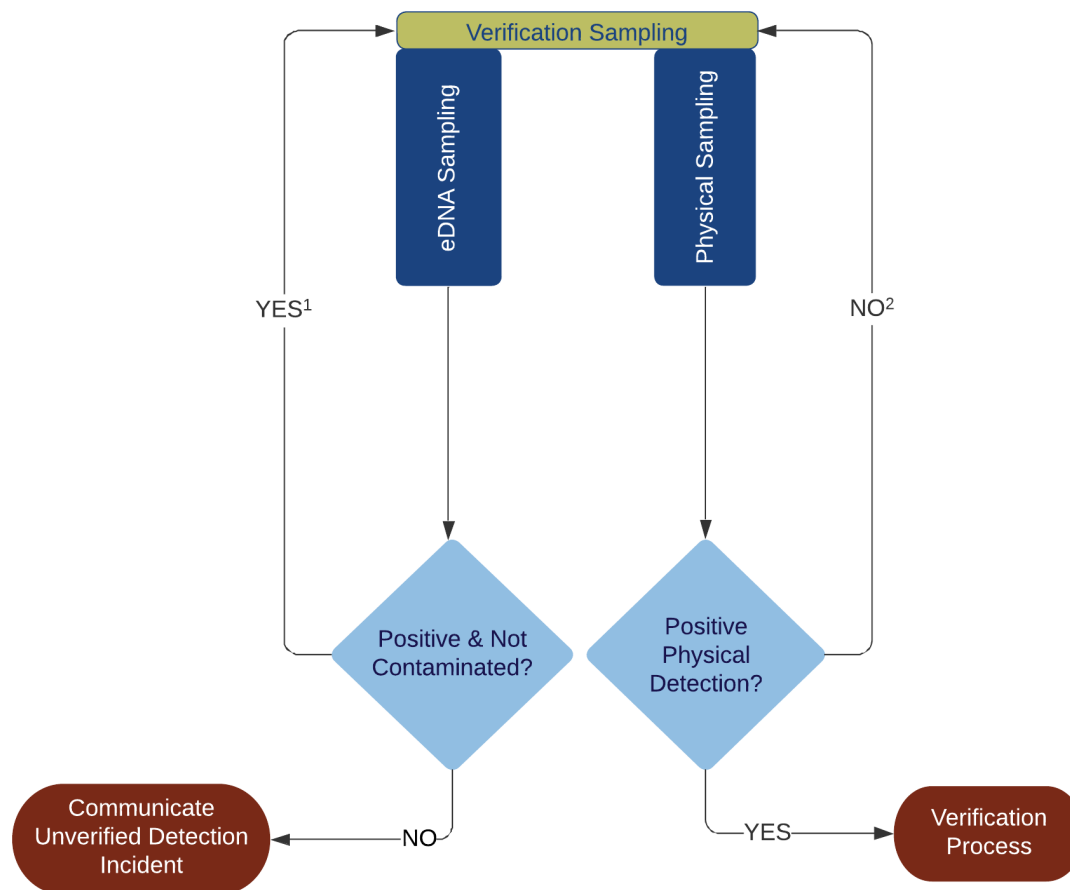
Verification Sampling

eDNA Sampling

Physical Sampling

YES$^1$

NO$^2$

Positive & Not Contaminated?

Positive Physical Detection?

Communicate Unverified Detection Incident

NO

YES

Verification Process